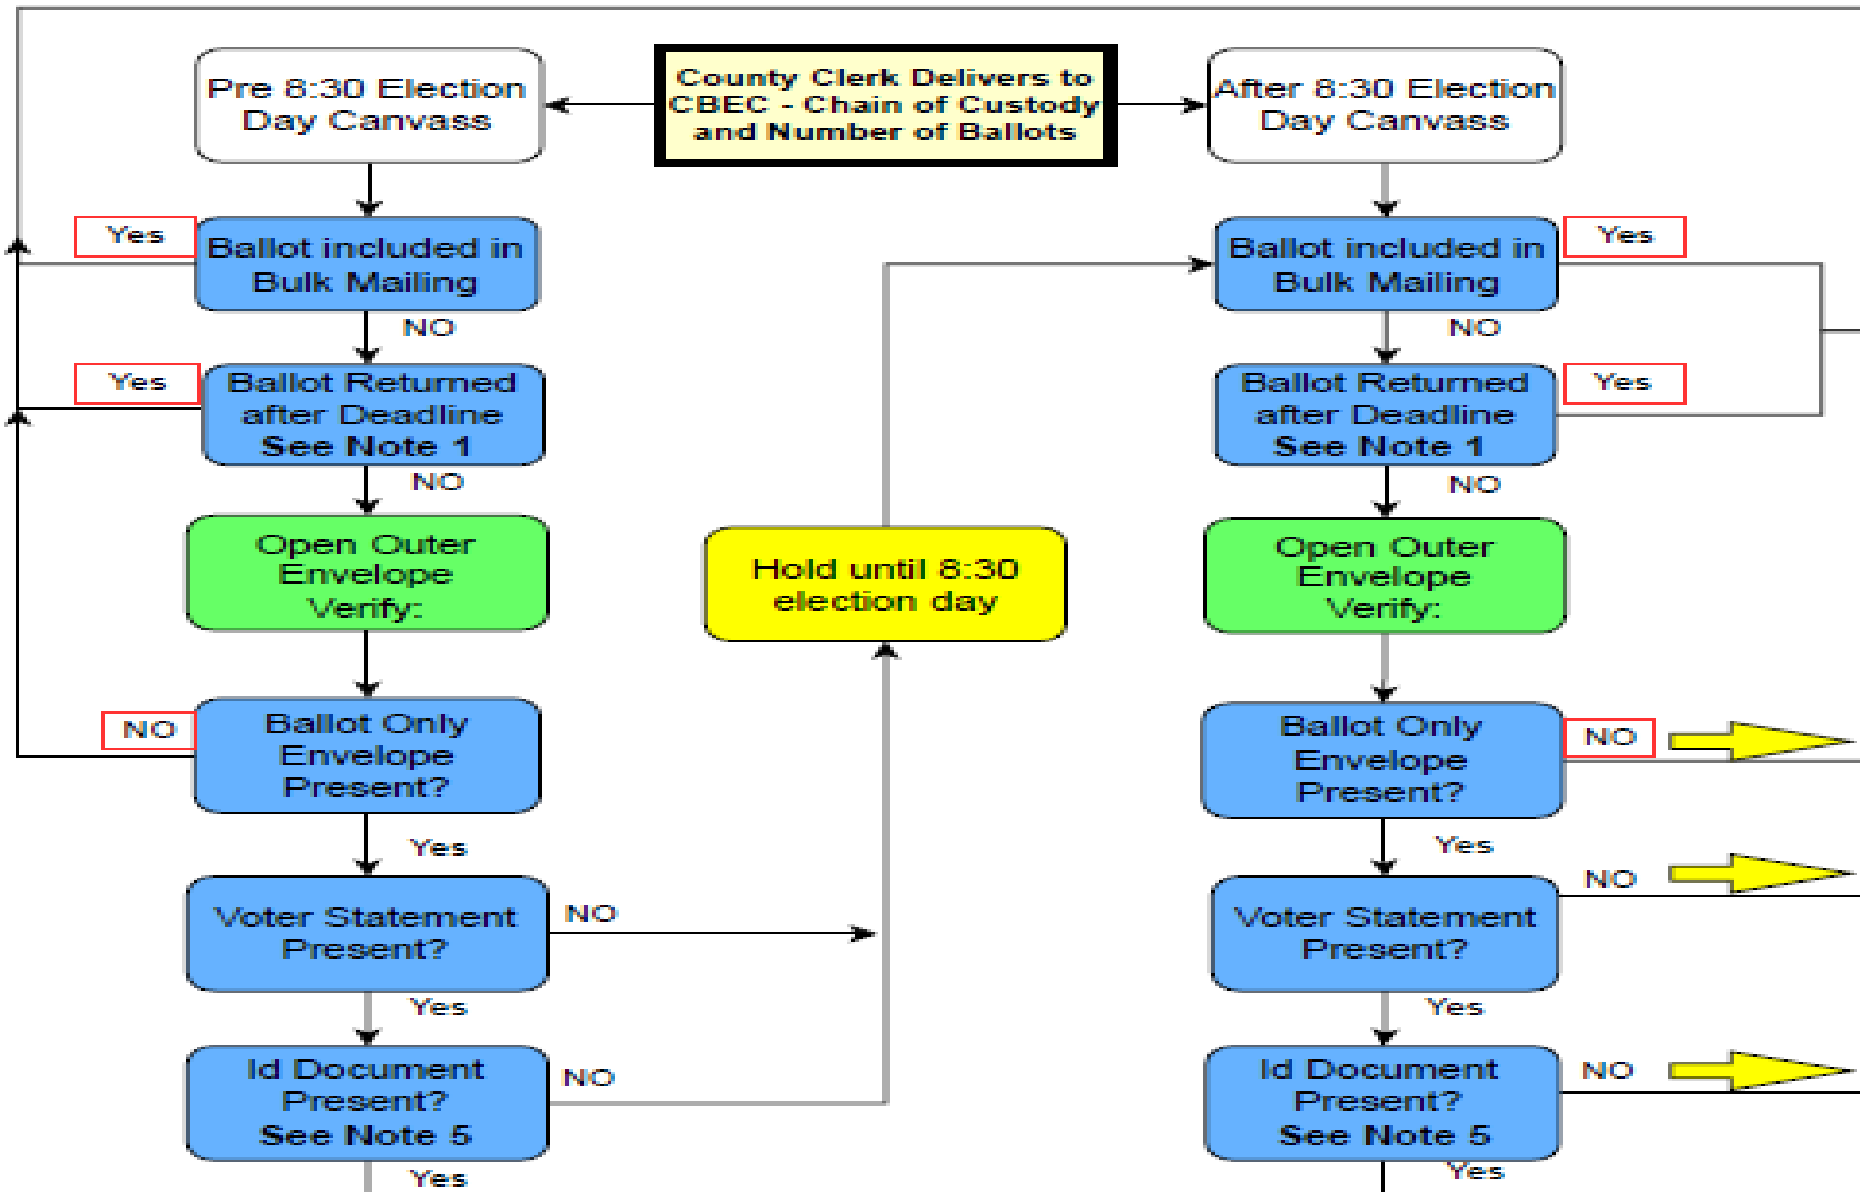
Pre 8:30 Election Day Canvass

County Clerk Delivers to CBEC - Chain of Custody and Number of Ballots

After 8:30 Election Day Canvass

Yes

Ballot included in Bulk Mailing

NO

Yes

Ballot Returned after Deadline See Note 1

NO

Open Outer Envelope Verify:

NO

Ballot Only Envelope Present?

Yes

Voter Statement Present?

NO

Yes

Id Document Present? See Note 5

NO

Yes

Hold until 8:30 election day

Ballot included in Bulk Mailing

Yes

NO

Ballot Returned after Deadline See Note 1

Yes

NO

Open Outer Envelope Verify:

Ballot Only Envelope Present?

NO

Yes

NO

Voter Statement Present?

Yes

Id Document Present? See Note 5

NO

Yes